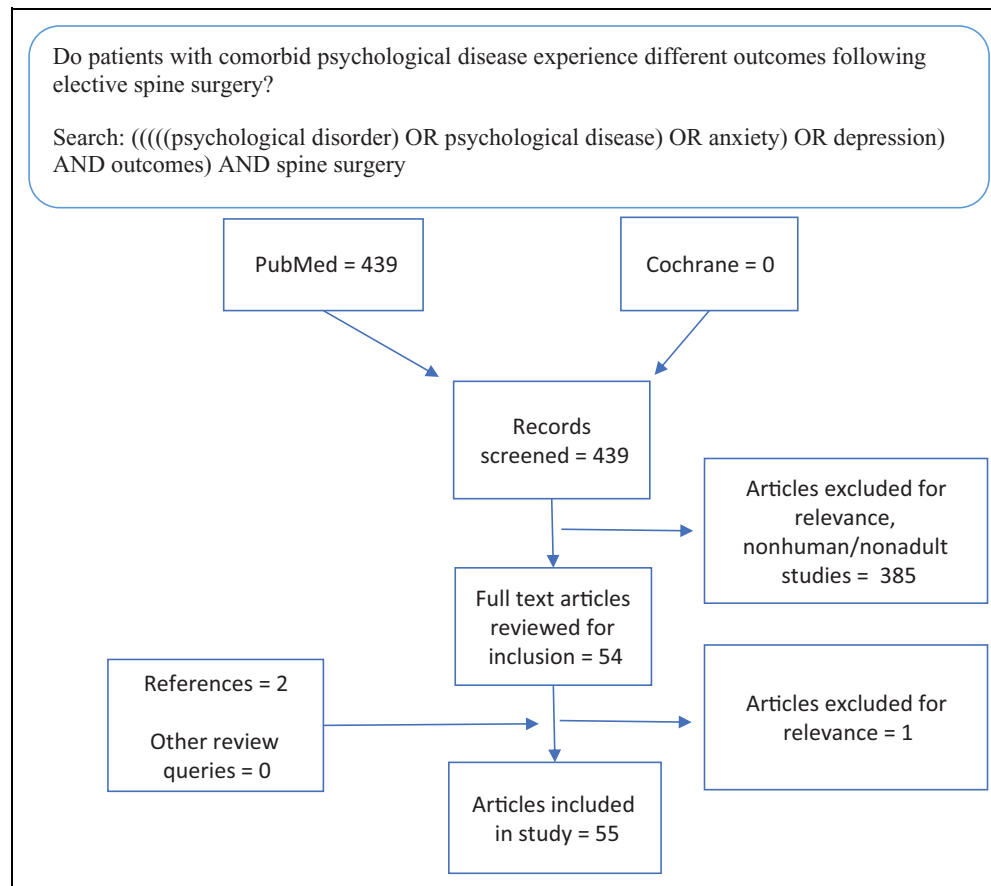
Do patients with comorbid psychological disease experience different outcomes following elective spine surgery?

Search: (((((psychological disorder) OR psychological disease) OR anxiety) OR depression) AND outcomes) AND spine surgery

PubMed = 439

Cochrane = 0

Records screened = 439

Articles excluded for relevance, nonhuman/nonadult studies = 385

Full text articles reviewed for inclusion = 54

References = 2

Other review queries = 0

Articles excluded for relevance = 1

Articles included in study = 55